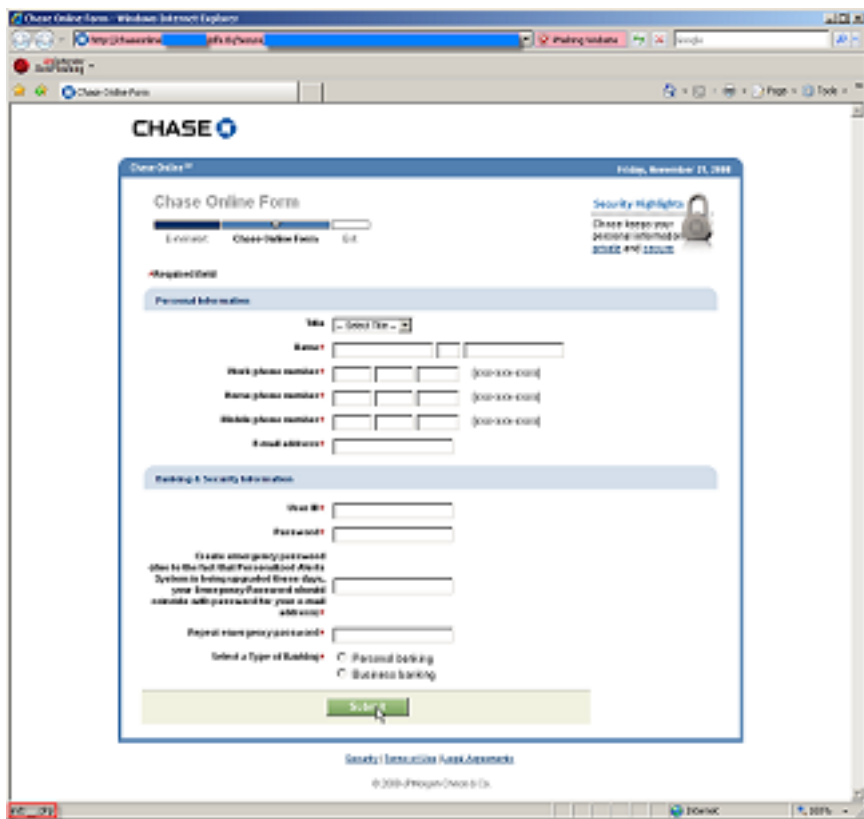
Chase Online Form - Windows Internet Explorer

http://chaseonline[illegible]

Phishing website

Google

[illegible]

Chase Online Form

Page • Tools •

CHASE

Chase Online℠

Friday, November 21, 2008

Chase Online Form

E-connect Chase Online Form Exit

Security Highlights

Chase keeps your personal informat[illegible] private and secure

*Required field

Personal Information

Title [– Select Title –]

Name*

Work phone number* (xxx-xxx-xxxx)

Home phone number* (xxx-xxx-xxxx)

Mobile phone number* (xxx-xxx-xxxx)

E-mail address*

Banking & Security Information

User ID*

Password*

Create emergency password (due to the fact that Personalized Alerts System is being upgraded these days, your Emergency Password should coincide with password for your e-mail address)*

Repeat emergency password*

Select a Type of Banking* Personal banking Business banking

Submit

Security | Terms of Use | Legal Agreements

© 2008 JPMorgan Chase & Co.

Internet

100%